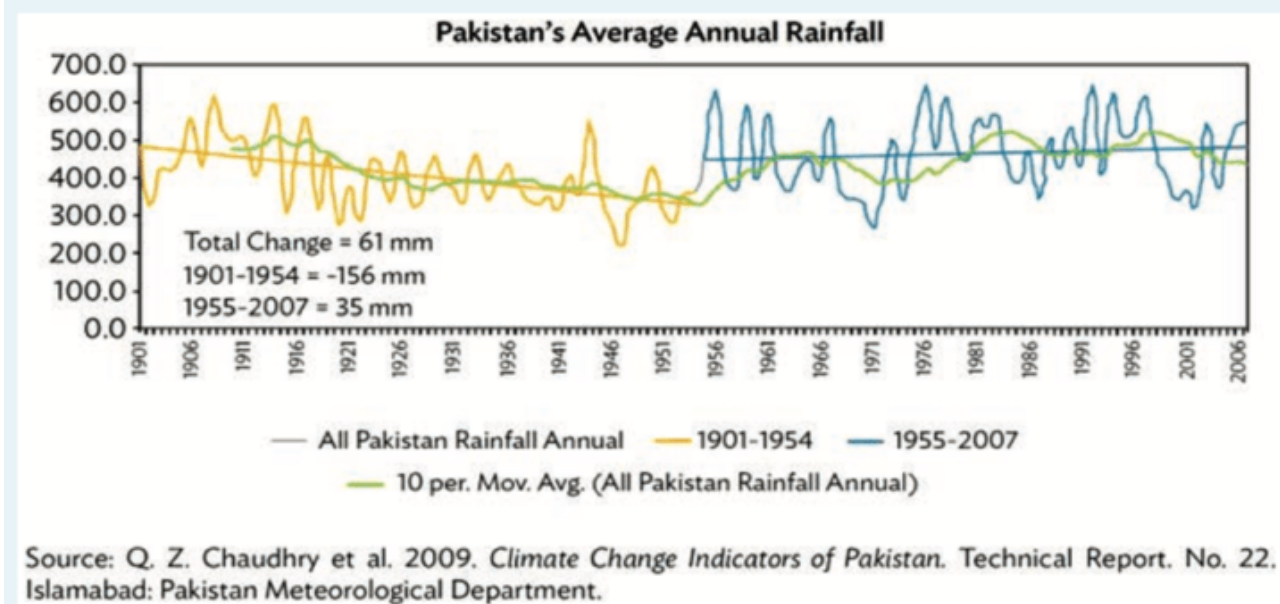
Pakistan's Average Annual Rainfall

700.0
600.0
500.0
400.0
300.0
200.0
100.0
0.0

Total Change = 61 mm
1901-1954 = -156 mm
1955-2007 = 35 mm

1901 1906 1911 1916 1921 1926 1931 1936 1941 1946 1951 1956 1961 1966 1971 1976 1981 1986 1991 1996 2001 2006

All Pakistan Rainfall Annual
1901-1954
1955-2007
10 per. Mov. Avg. (All Pakistan Rainfall Annual)

Source: Q. Z. Chaudhry et al. 2009. *Climate Change Indicators of Pakistan.* Technical Report. No. 22. Islamabad: Pakistan Meteorological Department.